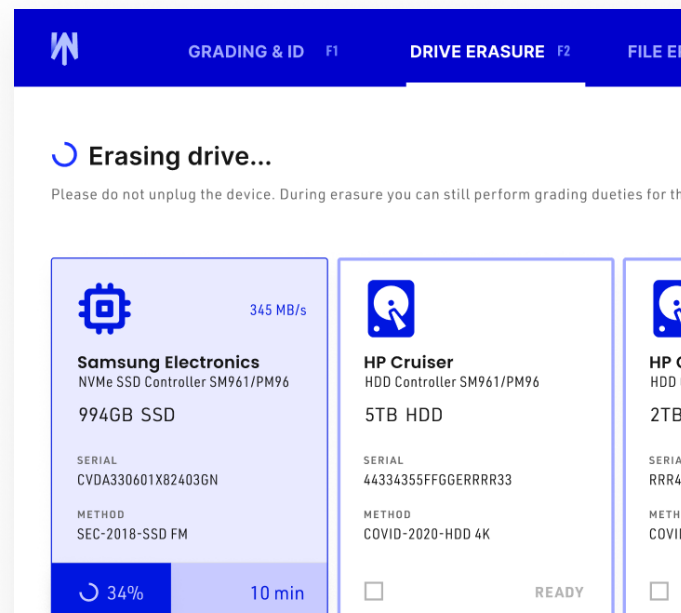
GRADING & ID F1
DRIVE ERASURE F2
FILE E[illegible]

Erasing drive...

Please do not unplug the device. During erasure you can still perform grading dueties for th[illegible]

345 MB/s
Samsung Electronics
NVMe SSD Controller SM961/PM96
994GB SSD
SERIAL
CVDA330601X82403GN
METHOD
SEC-2018-SSD FM
34%
10 min

HP Cruiser
HDD Controller SM961/PM96
5TB HDD
SERIAL
44334355FFGGERRRR33
METHOD
COVID-2020-HDD 4K
READY

HP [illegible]
HDD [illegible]
2TB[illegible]
SERIA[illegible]
RRR4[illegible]
METH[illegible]
COVI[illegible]